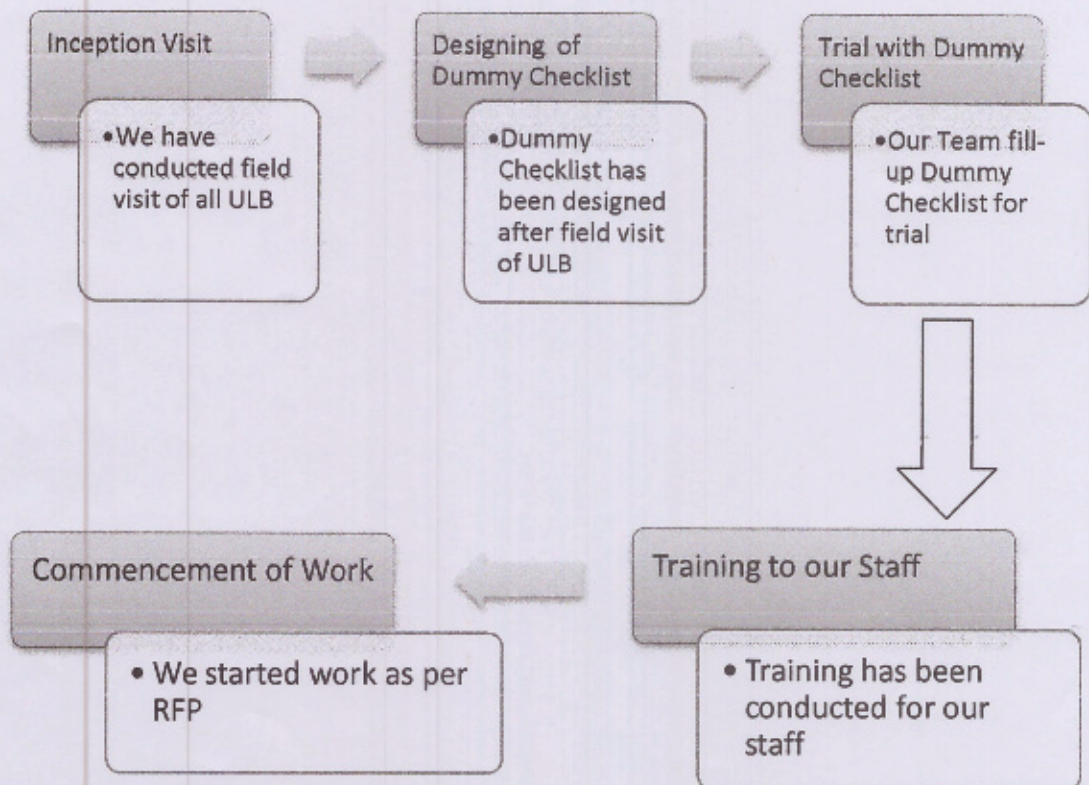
Inception Visit

•We have conducted field visit of all ULB

Designing of Dummy Checklist

•Dummy Checklist has been designed after field visit of ULB

Trial with Dummy Checklist

•Our Team fill-up Dummy Checklist for trial

Training to our Staff

• Training has been conducted for our staff

Commencement of Work

• We started work as per RFP